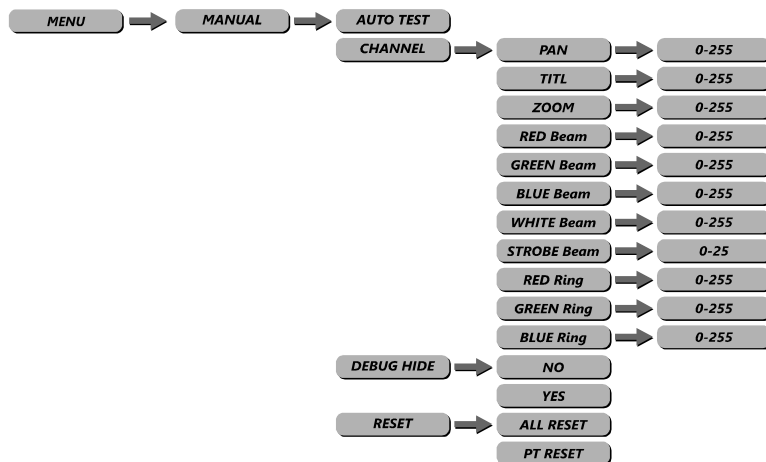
MENU
MANUAL
AUTO TEST
CHANNEL
PAN
0-255
TITL
0-255
ZOOM
0-255
RED Beam
0-255
GREEN Beam
0-255
BLUE Beam
0-255
WHITE Beam
0-255
STROBE Beam
0-25
RED Ring
0-255
GREEN Ring
0-255
BLUE Ring
0-255
DEBUG HIDE
NO
YES
RESET
ALL RESET
PT RESET